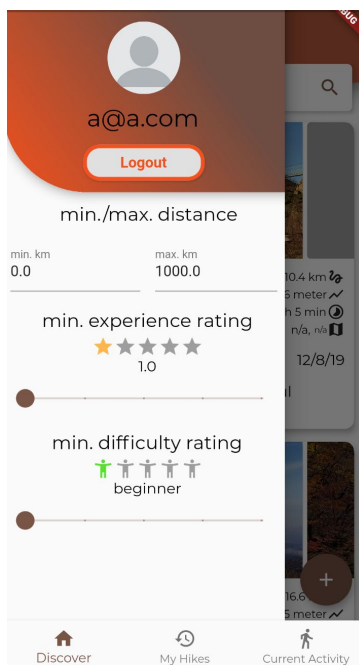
BUG

a@a.com

Logout

min./max. distance

min. km
0.0

max. km
1000.0

min. experience rating

1.0

min. difficulty rating

beginner

10.4 km
6 meter
h 5 min
n/a, n/a

12/8/19

16.6
5 meter

Discover

My Hikes

Current Activity